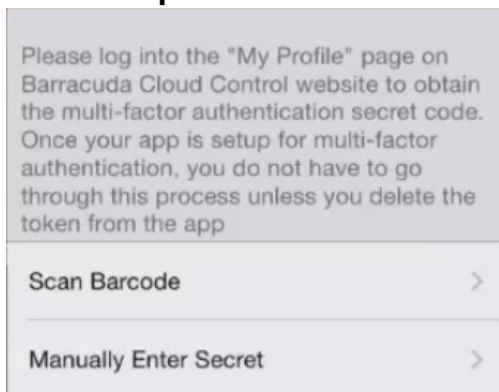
Please log into the "My Profile" page on Barracuda Cloud Control website to obtain the multi-factor authentication secret code. Once your app is setup for multi-factor authentication, you do not have to go through this process unless you delete the token from the app

Scan Barcode

Manually Enter Secret